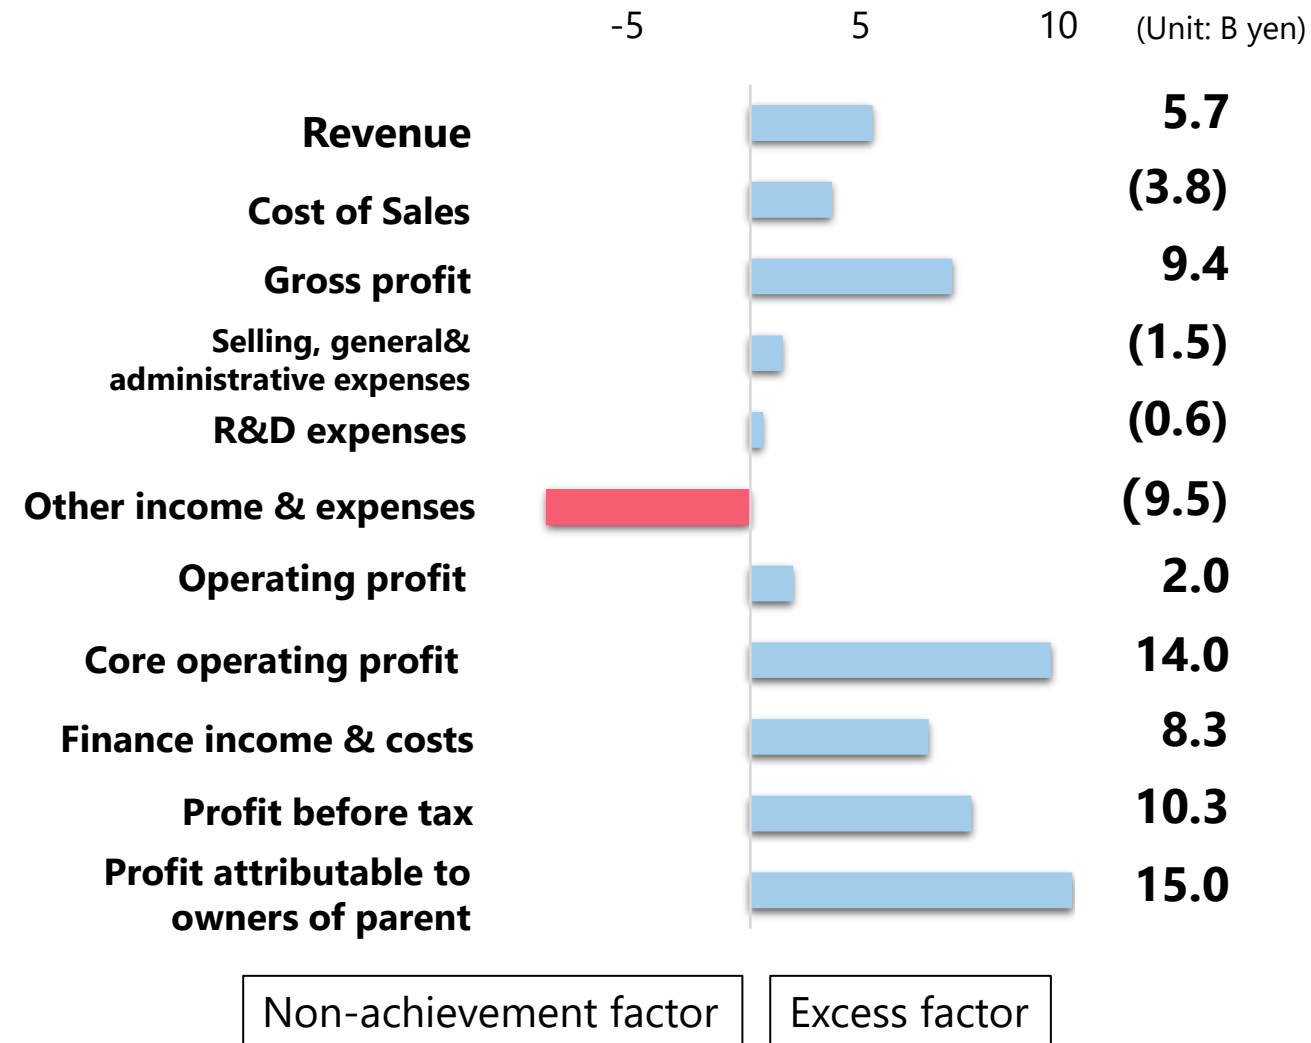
-5 5 10 (Unit: B yen)

| | |
|---|---|
| Revenue | 5.7 |
| Cost of Sales | (3.8) |
| Gross profit | 9.4 |
| Selling, general& administrative expenses | (1.5) |
| R&D expenses | (0.6) |
| Other income & expenses | (9.5) |
| Operating profit | 2.0 |
| Core operating profit | 14.0 |
| Finance income & costs | 8.3 |
| Profit before tax | 10.3 |
| Profit attributable to owners of parent | 15.0 |

Non-achievement factor

Excess factor